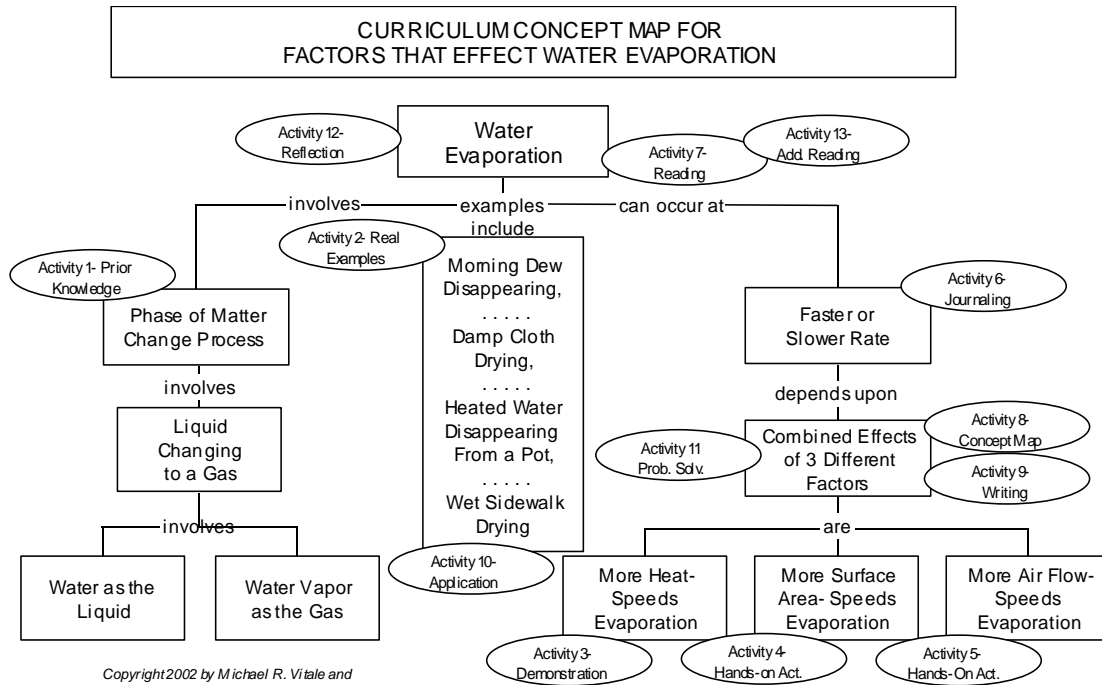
CURRICULUM CONCEPT MAP FOR FACTORS THAT EFFECT WATER EVAPORATION

Activity 12- Reflection

Water Evaporation

Activity 7- Reading

Activity 13- Add. Reading

involves

examples include

can occur at

Activity 2- Real Examples

Activity 1- Prior Knowledge

Phase of Matter Change Process

involves

Liquid Changing to a Gas

involves

Water as the Liquid

Water Vapor as the Gas

Morning Dew Disappearing,
. . . . .
Damp Cloth Drying,
. . . . .
Heated Water Disappearing From a Pot,
. . . . .
Wet Sidewalk Drying

Activity 10- Application

Activity 6- Journaling

Faster or Slower Rate

depends upon

Activity 8- Concept Map

Activity 11 Prob. Solv.

Combined Effects of 3 Different Factors

Activity 9- Writing

are

More Heat- Speeds Evaporation

More Surface Area- Speeds Evaporation

More Air Flow- Speeds Evaporation

Activity 3- Demonstration

Activity 4- Hands-on Act.

Activity 5- Hands-On Act.

Copyright 2002 by Michael R. Vitale and